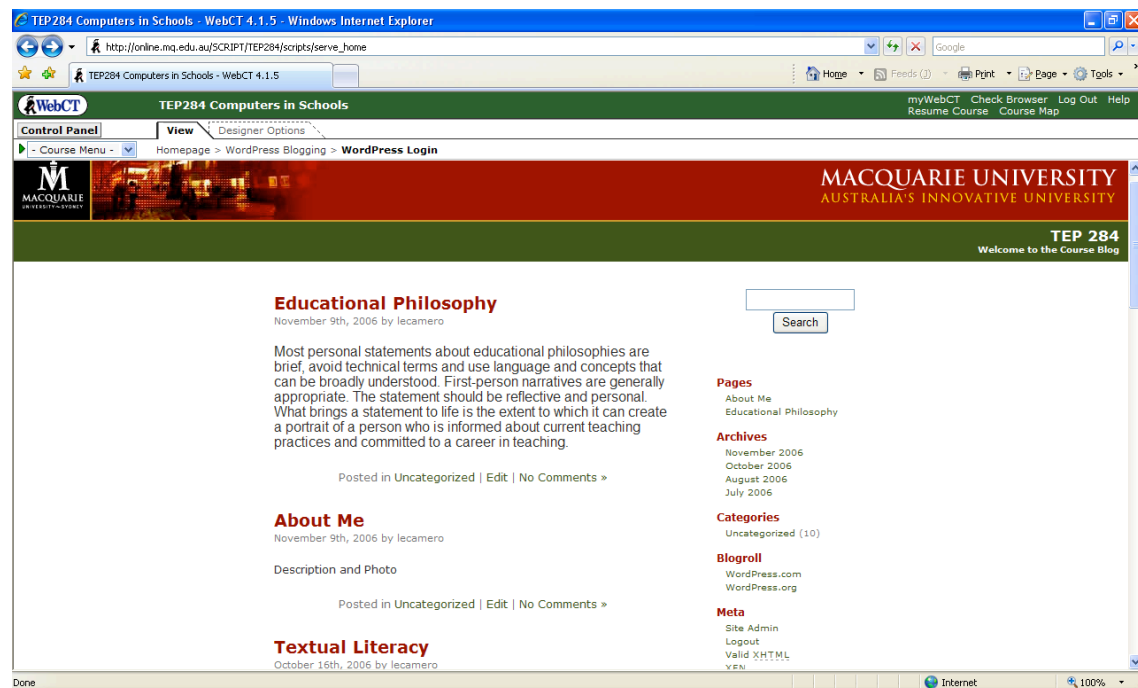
TEP284 Computers in Schools - WebCT 4.1.5 - Windows Internet Explorer

http://online.mq.edu.au/SCRIPT/TEP284/scripts/serve_home

Google

TEP284 Computers in Schools - WebCT 4.1.5

Home Feeds (J) Print Page Tools

WebCT TEP284 Computers in Schools

myWebCT Check Browser Log Out Help
Resume Course Course Map

Control Panel View Designer Options

- Course Menu -

Homepage > WordPress Blogging > WordPress Login

MACQUARIE UNIVERSITY~SYDNEY

MACQUARIE UNIVERSITY
AUSTRALIA'S INNOVATIVE UNIVERSITY

TEP 284
Welcome to the Course Blog

Educational Philosophy
November 9th, 2006 by lecamero

Most personal statements about educational philosophies are brief, avoid technical terms and use language and concepts that can be broadly understood. First-person narratives are generally appropriate. The statement should be reflective and personal. What brings a statement to life is the extent to which it can create a portrait of a person who is informed about current teaching practices and committed to a career in teaching.

Posted in Uncategorized | Edit | No Comments »

About Me
November 9th, 2006 by lecamero

Description and Photo

Posted in Uncategorized | Edit | No Comments »

Textual Literacy
October 16th, 2006 by lecamero

Search

Pages
About Me
Educational Philosophy

Archives
November 2006
October 2006
August 2006
July 2006

Categories
Uncategorized (10)

Blogroll
WordPress.com
WordPress.org

Meta
Site Admin
Logout
Valid XHTML
XFN

Done

Internet

100%